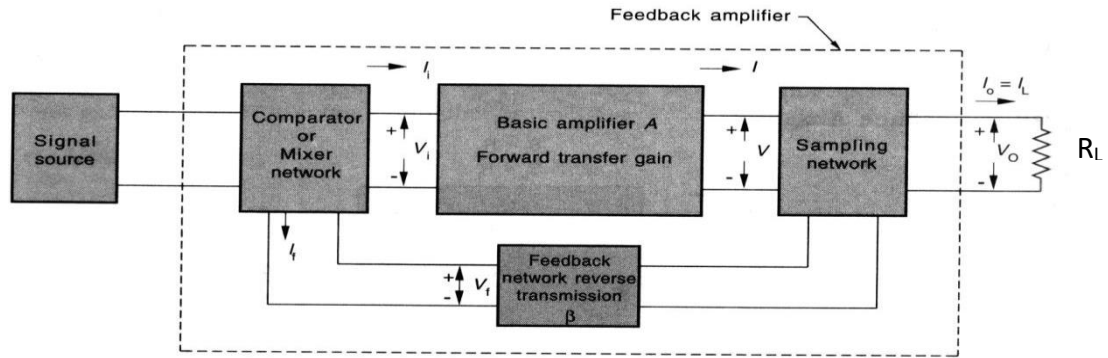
Feedback amplifier

$I_i$

$I$

$I_o = I_L$

Signal source

Comparator or Mixer network

+ $V_i$ -

Basic amplifier $A$

Forward transfer gain

+ $V$ -

Sampling network

+ $V_O$ -

$R_L$

$I_f$

Feedback network reverse transmission $\beta$

+ $V_f$ -